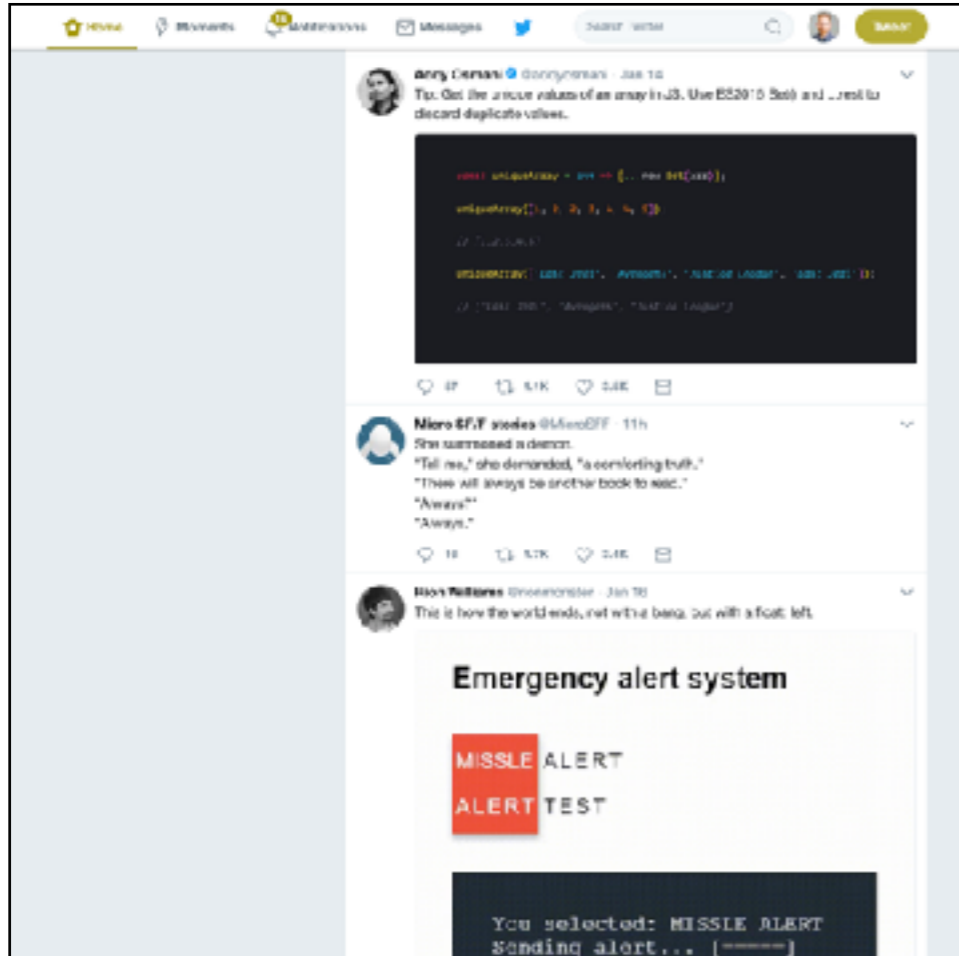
Home Moments Notifications Messages Search Twitter Tweet

Addy Osmani @addyosmani · Jan 14
Tip: Get the unique values of an array in JS. Use ES2015 Set and ...rest to discard duplicate values.

const uniqueArray = arr => [...new Set(arr)];

uniqueArray([1, 1, 2, 3, 4, 4, 5])

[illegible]

uniqueArray([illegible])

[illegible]

37 5.1K 8.8K

Micro SF/F stories @MicroSFF · 11h
She summoned a demon.
"Tell me," she demanded, "a comforting truth."
"There will always be another book to read."
"Always?"
"Always."

10 5.7K 8.4K

Rion Williams @rionmonster · Jan 16
This is how the world ends, not with a bang, but with a float: left.

Emergency alert system

MISSLE ALERT

ALERT TEST

You selected: MISSLE ALERT
Sending alert... [=====]